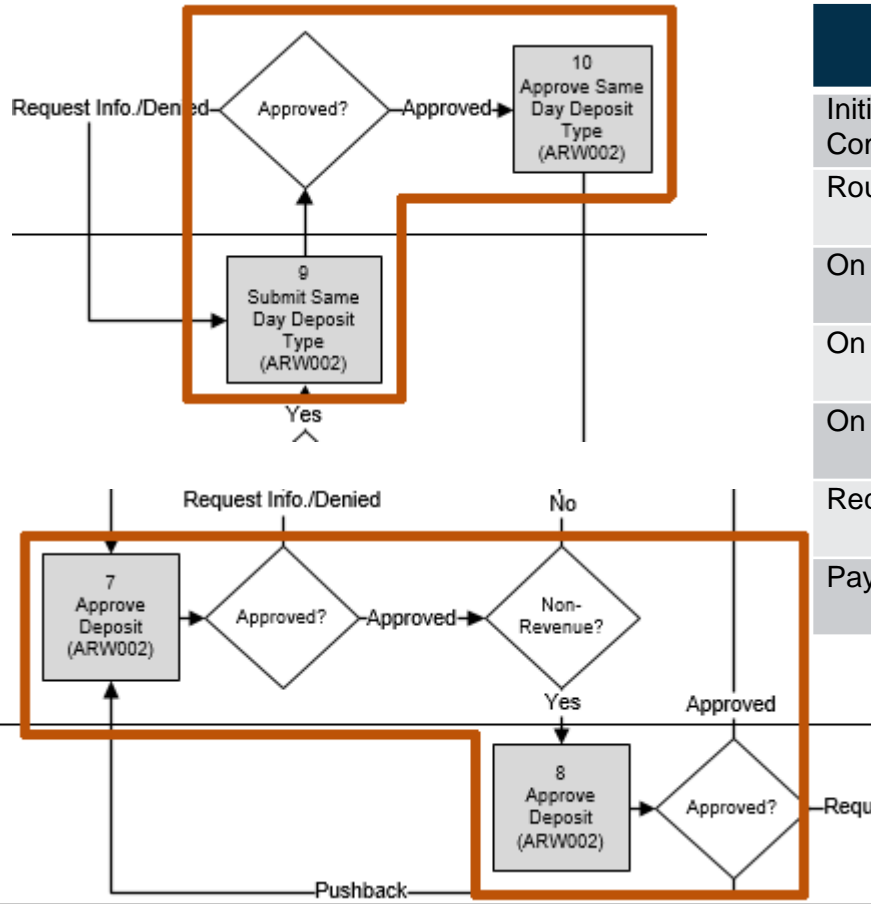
Request Info./Denied

Approved?

Approved

10
Approve Same Day Deposit Type
(ARW002)

9
Submit Same Day Deposit Type
(ARW002)

Yes

Initi
Cor

Rou

On

On

On

Rec

Pay

Request Info./Denied

No

7
Approve Deposit
(ARW002)

Approved?

Approved

Non-Revenue?

Yes

Approved

8
Approve Deposit
(ARW002)

Approved?

Requ

Pushback